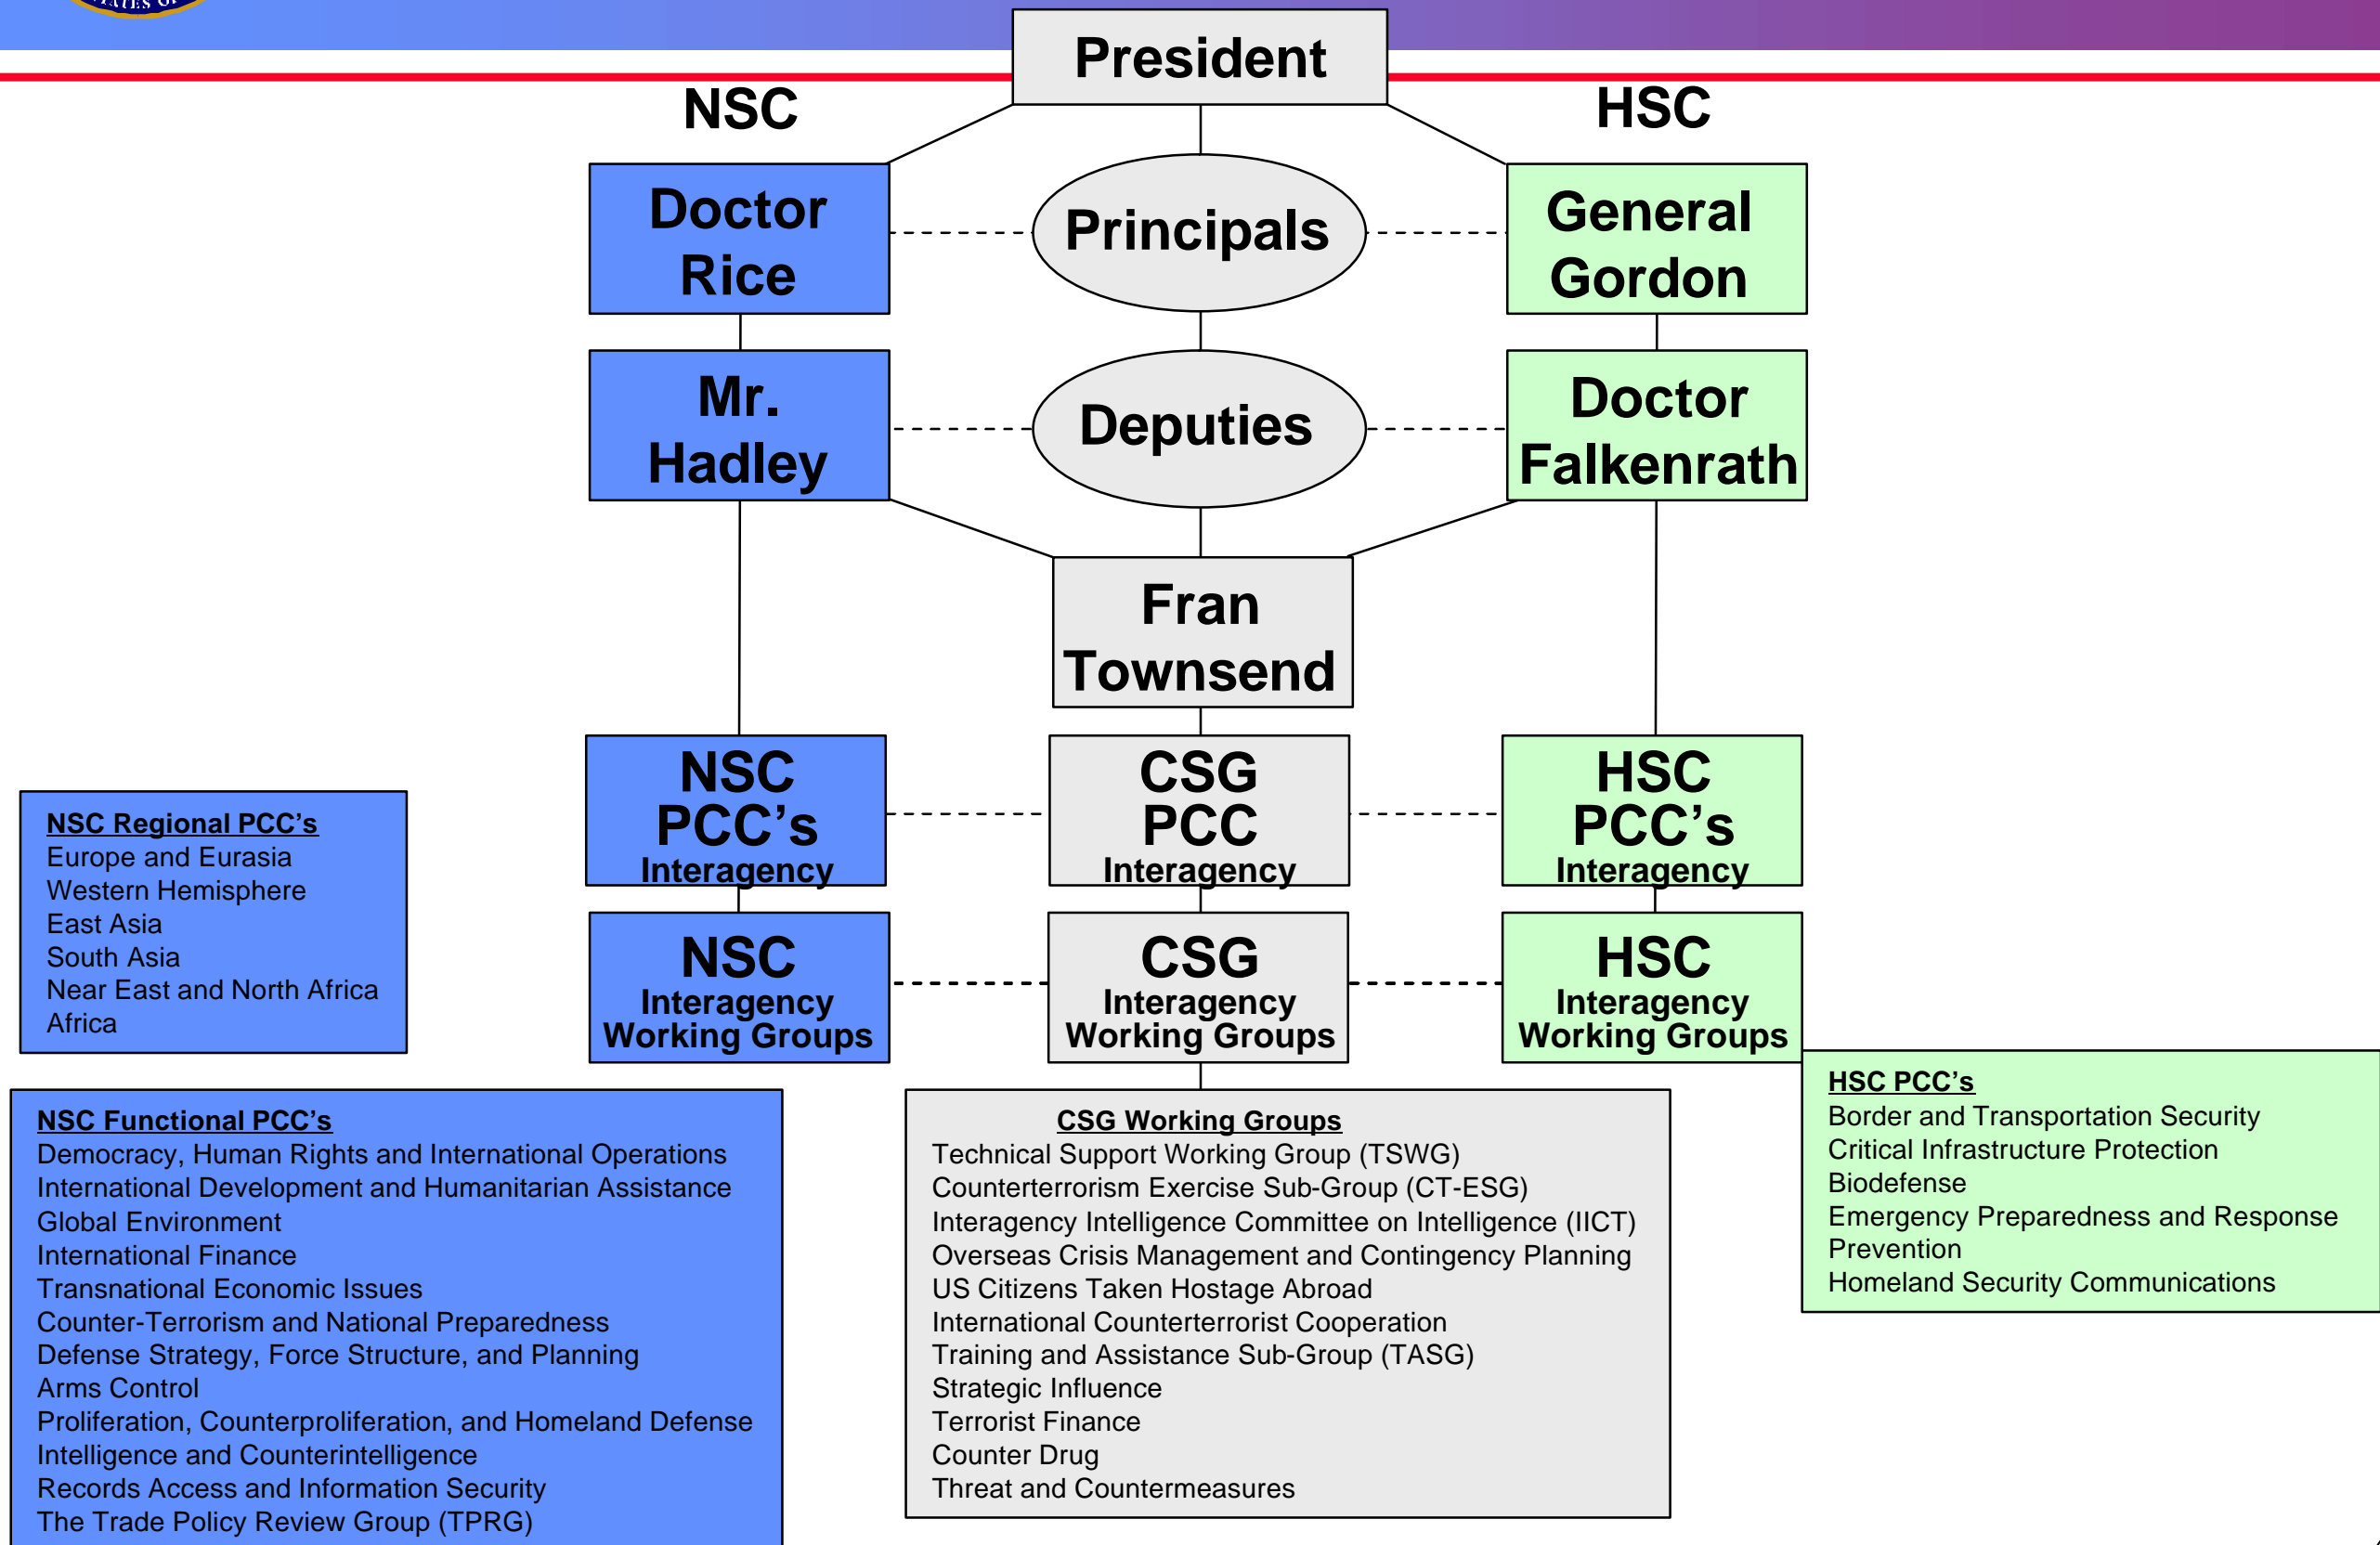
President

NSC

HSC

Doctor Rice

Principals

General Gordon

Mr. Hadley

Deputies

Doctor Falkenrath

Fran Townsend

NSC PCC's Interagency

CSG PCC Interagency

HSC PCC's Interagency

NSC Interagency Working Groups

CSG Interagency Working Groups

HSC Interagency Working Groups

NSC Regional PCC's
Europe and Eurasia
Western Hemisphere
East Asia
South Asia
Near East and North Africa
Africa

NSC Functional PCC's
Democracy, Human Rights and International Operations
International Development and Humanitarian Assistance
Global Environment
International Finance
Transnational Economic Issues
Counter-Terrorism and National Preparedness
Defense Strategy, Force Structure, and Planning
Arms Control
Proliferation, Counterproliferation, and Homeland Defense
Intelligence and Counterintelligence
Records Access and Information Security
The Trade Policy Review Group (TPRG)

CSG Working Groups
Technical Support Working Group (TSWG)
Counterterrorism Exercise Sub-Group (CT-ESG)
Interagency Intelligence Committee on Intelligence (IICT)
Overseas Crisis Management and Contingency Planning
US Citizens Taken Hostage Abroad
International Counterterrorist Cooperation
Training and Assistance Sub-Group (TASG)
Strategic Influence
Terrorist Finance
Counter Drug
Threat and Countermeasures

HSC PCC's
Border and Transportation Security
Critical Infrastructure Protection
Biodefense
Emergency Preparedness and Response
Prevention
Homeland Security Communications